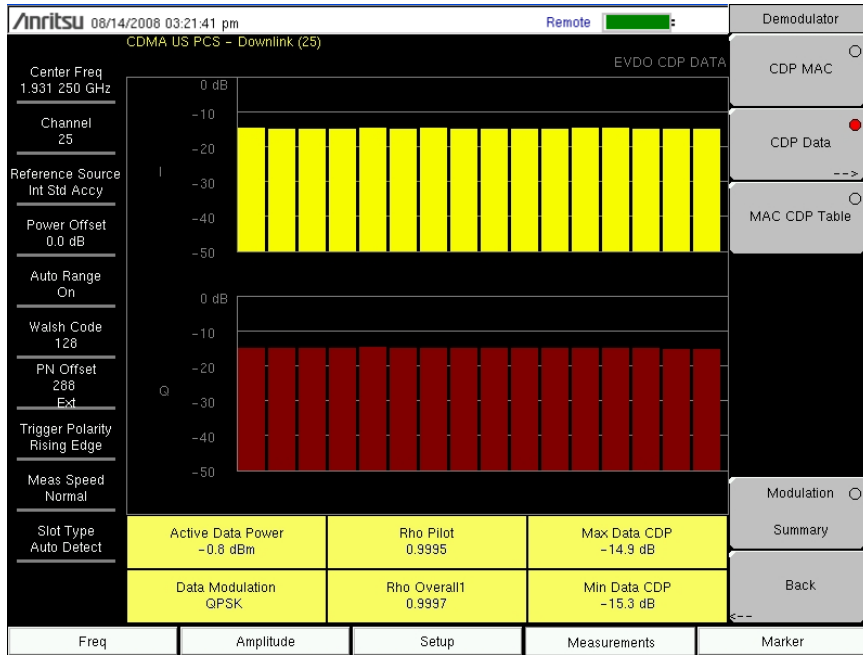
/inritsu 08/14/2008 03:21:41 pm

Remote

CDMA US PCS - Downlink (25)

EVDO CDP DATA

Center Freq
1.931 250 GHz

Channel
25

Reference Source
Int Std Accy

Power Offset
0.0 dB

Auto Range
On

Walsh Code
128

PN Offset
288
Ext

Trigger Polarity
Rising Edge

Meas Speed
Normal

Slot Type
Auto Detect

0 dB
-10
-20
I
-30
-40
-50

0 dB
-10
-20
Q
-30
-40
-50

| Active Data Power -0.8 dBm | Rho Pilot 0.9995 | Max Data CDP -14.9 dB |
|---|---|---|
| Data Modulation QPSK | Rho Overall1 0.9997 | Min Data CDP -15.3 dB |

Demodulator

CDP MAC

CDP Data
-->

MAC CDP Table

Modulation
Summary

Back
<--

Freq | Amplitude | Setup | Measurements | Marker